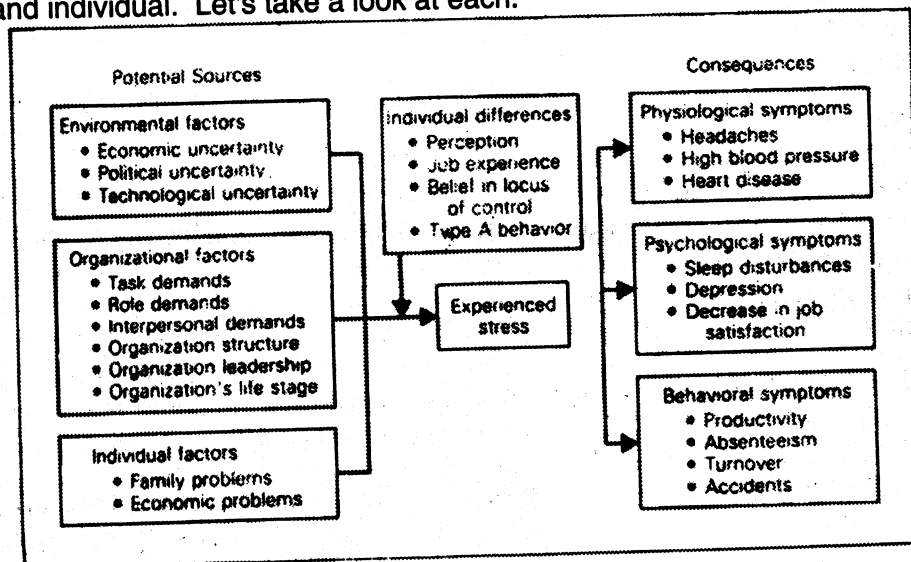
and individual. Let's take a look at each.

Potential Sources

Environmental factors
• Economic uncertainty
• Political uncertainty
• Technological uncertainty

Organizational factors
• Task demands
• Role demands
• Interpersonal demands
• Organization structure
• Organization leadership
• Organization's life stage

Individual factors
• Family problems
• Economic problems

Individual differences
• Perception
• Job experience
• Belief in locus of control
• Type A behavior

Experienced stress

Consequences

Physiological symptoms
• Headaches
• High blood pressure
• Heart disease

Psychological symptoms
• Sleep disturbances
• Depression
• Decrease in job satisfaction

Behavioral symptoms
• Productivity
• Absenteeism
• Turnover
• Accidents